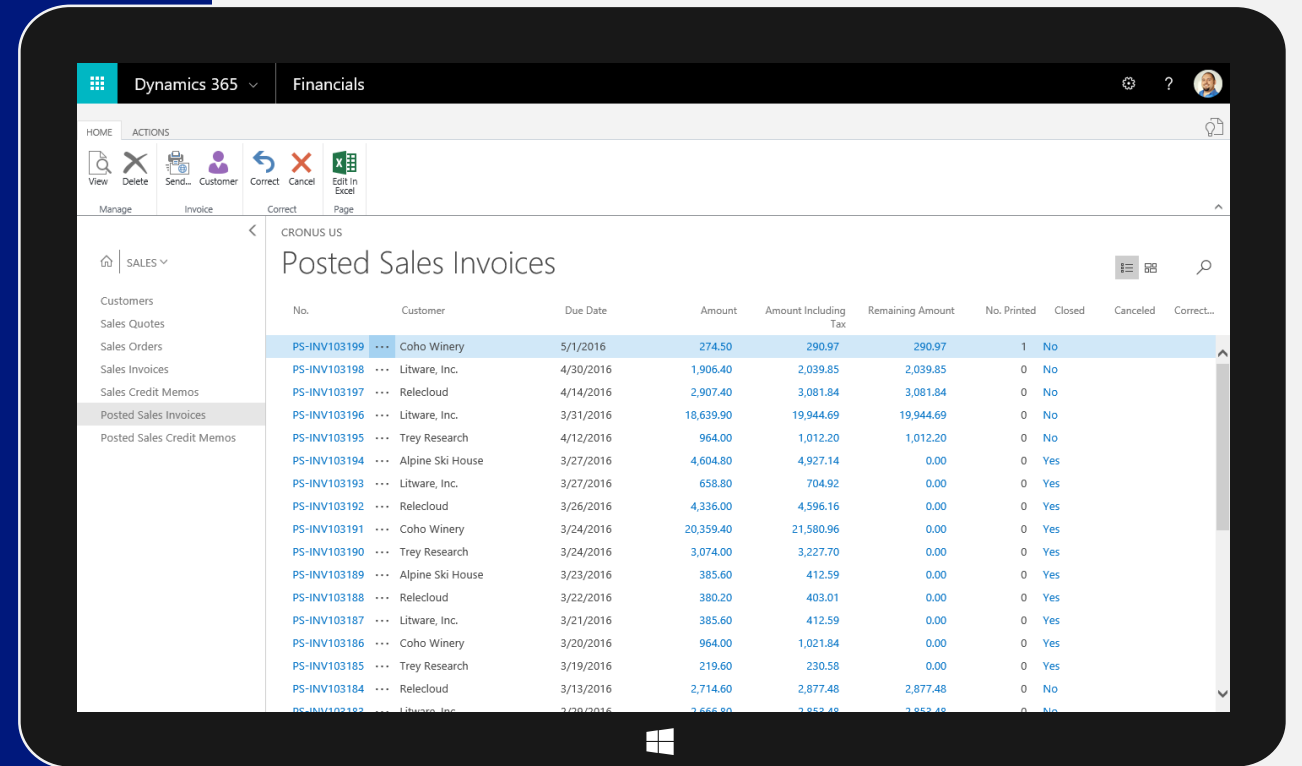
Dynamics 365 Financials

HOME ACTIONS

View Delete Send... Customer Correct Cancel Edit in Excel

Manage Invoice Correct Page

SALES

Customers
Sales Quotes
Sales Orders
Sales Invoices
Sales Credit Memos
Posted Sales Invoices
Posted Sales Credit Memos

CRONUS US

Posted Sales Invoices

| No. | Customer | Due Date | Amount | Amount Including Tax | Remaining Amount | No. Printed | Closed | Canceled | Correct... |
|---|---|---|---|---|---|---|---|---|---|
| PS-INV103199 | Coho Winery | 5/1/2016 | 274.50 | 290.97 | 290.97 | 1 | No | | |
| PS-INV103198 | Litware, Inc. | 4/30/2016 | 1,906.40 | 2,039.85 | 2,039.85 | 0 | No | | |
| PS-INV103197 | Relecloud | 4/14/2016 | 2,907.40 | 3,081.84 | 3,081.84 | 0 | No | | |
| PS-INV103196 | Litware, Inc. | 3/31/2016 | 18,639.90 | 19,944.69 | 19,944.69 | 0 | No | | |
| PS-INV103195 | Trey Research | 4/12/2016 | 964.00 | 1,012.20 | 1,012.20 | 0 | No | | |
| PS-INV103194 | Alpine Ski House | 3/27/2016 | 4,604.80 | 4,927.14 | 0.00 | 0 | Yes | | |
| PS-INV103193 | Litware, Inc. | 3/27/2016 | 658.80 | 704.92 | 0.00 | 0 | Yes | | |
| PS-INV103192 | Relecloud | 3/26/2016 | 4,336.00 | 4,596.16 | 0.00 | 0 | Yes | | |
| PS-INV103191 | Coho Winery | 3/24/2016 | 20,359.40 | 21,580.96 | 0.00 | 0 | Yes | | |
| PS-INV103190 | Trey Research | 3/24/2016 | 3,074.00 | 3,227.70 | 0.00 | 0 | Yes | | |
| PS-INV103189 | Alpine Ski House | 3/23/2016 | 385.60 | 412.59 | 0.00 | 0 | Yes | | |
| PS-INV103188 | Relecloud | 3/22/2016 | 380.20 | 403.01 | 0.00 | 0 | Yes | | |
| PS-INV103187 | Litware, Inc. | 3/21/2016 | 385.60 | 412.59 | 0.00 | 0 | Yes | | |
| PS-INV103186 | Coho Winery | 3/20/2016 | 964.00 | 1,021.84 | 0.00 | 0 | Yes | | |
| PS-INV103185 | Trey Research | 3/19/2016 | 219.60 | 230.58 | 0.00 | 0 | Yes | | |
| PS-INV103184 | Relecloud | 3/13/2016 | 2,714.60 | 2,877.48 | 2,877.48 | 0 | No | | |
| PS-INV103183 | Litware, Inc. | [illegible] | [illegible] | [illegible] | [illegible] | 0 | No | | |